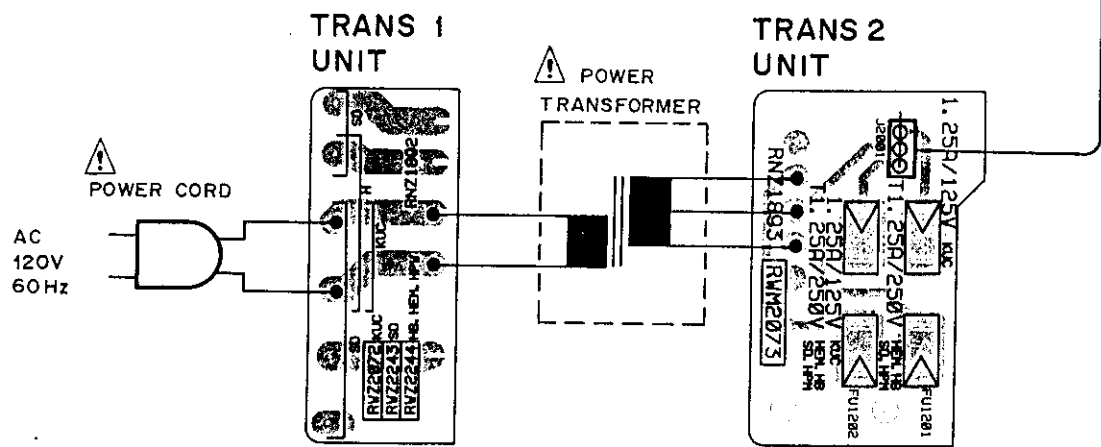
TRANS 1
UNIT

POWER
TRANSFORMER

TRANS 2
UNIT

POWER CORD

AC
120V
60Hz

SD
RNZ1802
KUC
HEM, HPM
RVZ2072 KUC
RVZ2243 SD
RVZ2244 HB, HEM, HPM
SD

1. 25A/125V
J2001
T1. 25A/125V KUC
T1. 25A/250V HEM, HB SD, HPM
RNZ1893
T1. 25A/125V
T1. 25A/250V
RWM2073
KUC
HEM, HB SD, HPM
HEM, HB SD, HPM
FU1202
FU1201